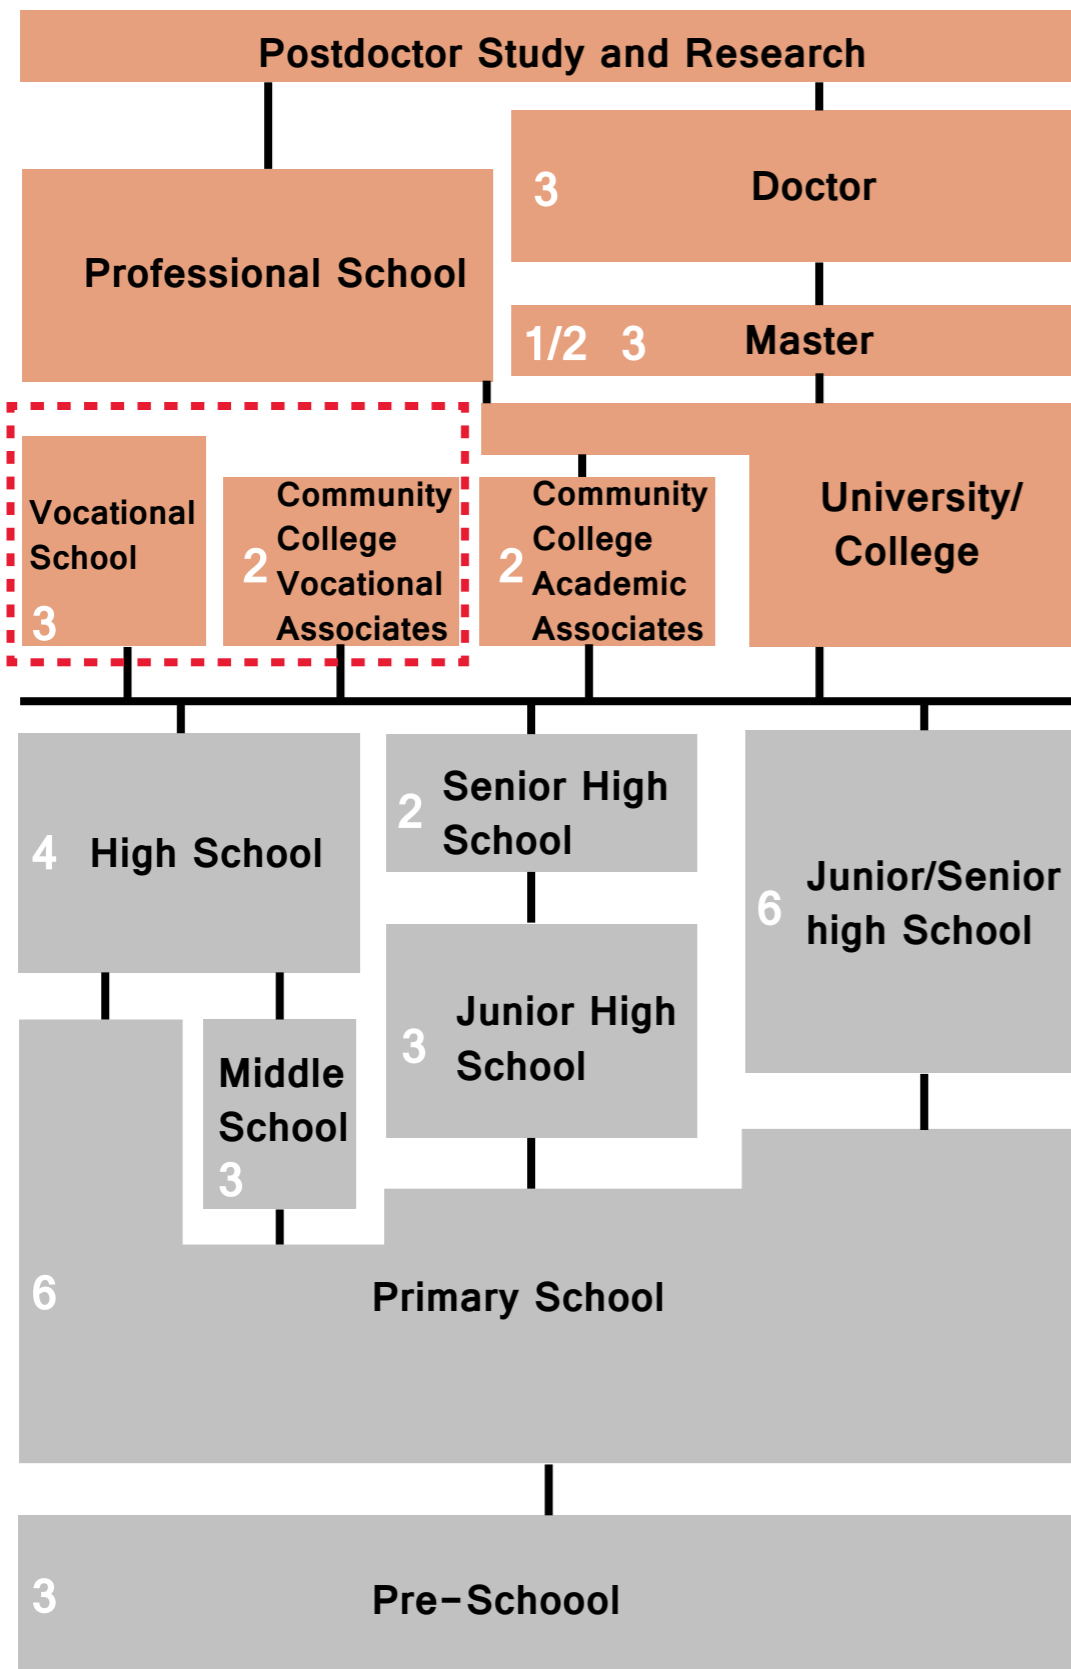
Postdoctor Study and Research

3 Doctor

Professional School

1/2 3 Master

Vocational School 3

2 Community College Vocational Associates

2 Community College Academic Associates

University/ College

4 High School

2 Senior High School

6 Junior/Senior high School

3 Junior High School

Middle School 3

6 Primary School

3 Pre-Schoool